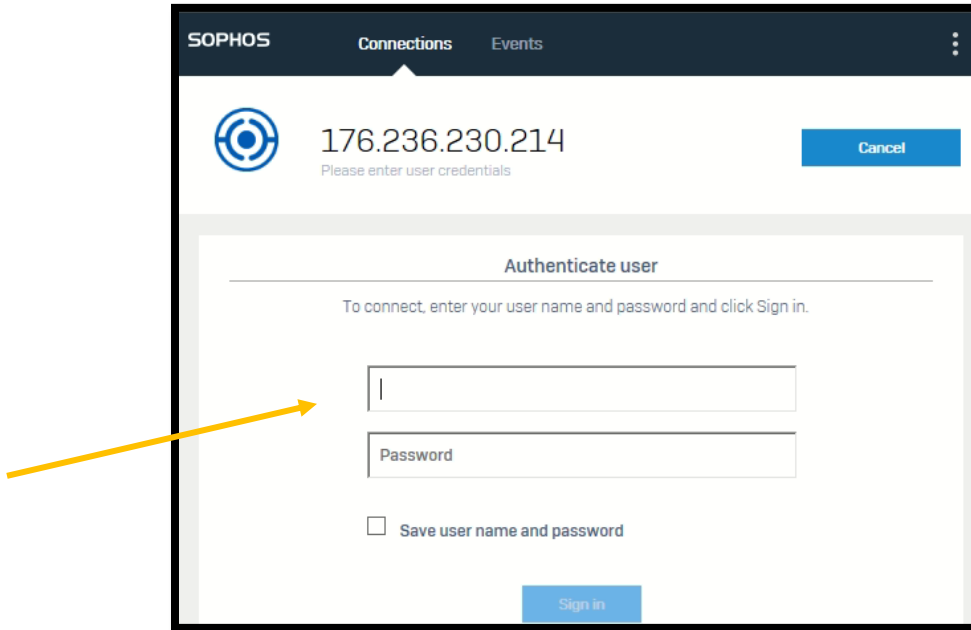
SOPHOS Connections Events

176.236.230.214
Please enter user credentials

Cancel

Authenticate user

To connect, enter your user name and password and click Sign in.

Password

Save user name and password

Sign in